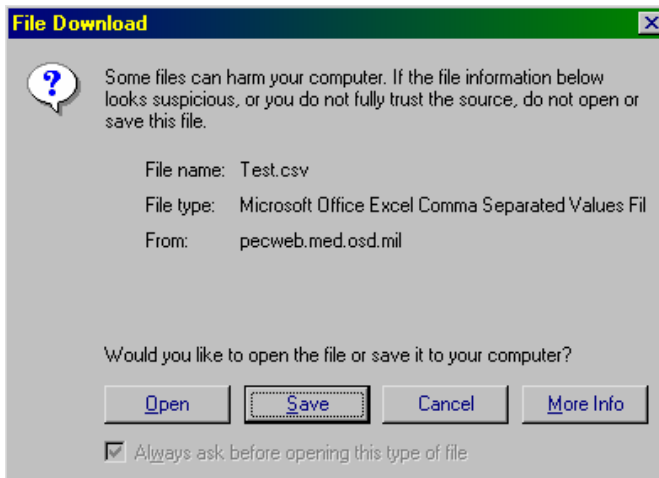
File Download

Some files can harm your computer. If the file information below looks suspicious, or you do not fully trust the source, do not open or save this file.

File name: Test.csv

File type: Microsoft Office Excel Comma Separated Values Fil

From: pecweb.med.osd.mil

Would you like to open the file or save it to your computer?

Open Save Cancel More Info

Always ask before opening this type of file